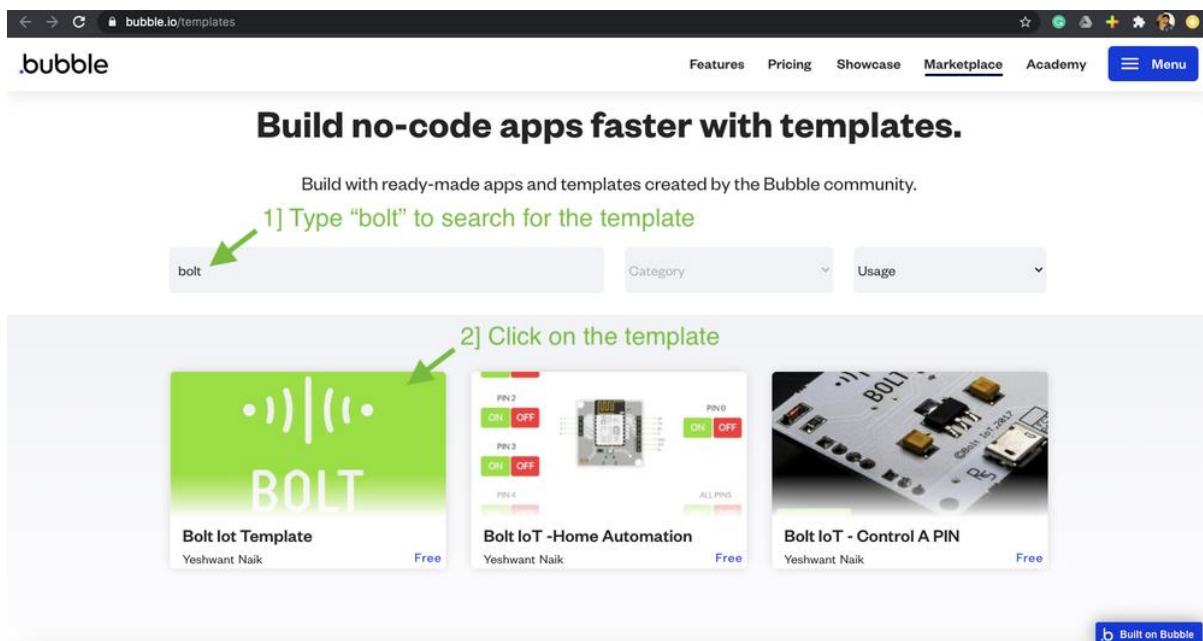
bubble.io/templates

.bubble

Features Pricing Showcase Marketplace Academy Menu

Build no-code apps faster with templates.

Build with ready-made apps and templates created by the Bubble community.

1] Type "bolt" to search for the template

bolt

Category

Usage

2] Click on the template

BOLT

Bolt Iot Template
Yeshwant Naik
Free

PIN 2
ON OFF
PIN 3
ON OFF
PIN 4
PIN 0
ON OFF
ALL PINS

Bolt IoT -Home Automation
Yeshwant Naik
Free

BOLT

Bolt IoT - Control A PIN
Yeshwant Naik
Free

Built on Bubble